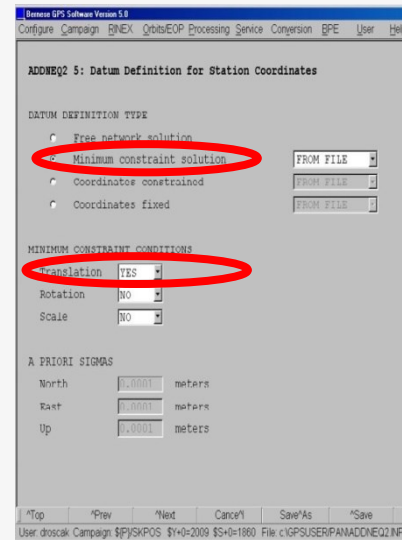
Bernese GPS Software Version 5.0

Configure Campaign RINEX Orbits/EOP Processing Service Conversion BPE User Help

ADDNEQ2 5: Datum Definition for Station Coordinates

DATUM DEFINITION TYPE

Free network solution

Minimum constraint solution FROM FILE

Coordinates constrained FROM FILE

Coordinates fixed FROM FILE

MINIMUM CONSTRAINT CONDITIONS

Translation YES

Rotation NO

Scale NO

A PRIORI SIGMAS

North 0.0001 meters

East 0.0001 meters

Up 0.0001 meters

^Top ^Prev ^Next Cancel ^Save^As ^Save

User: droscak Campaign: $(P)/SKPOS $Y+0=2009 $S+0=1860 File: c:\GPSUSER\PAN\ADDNEQ2.INP